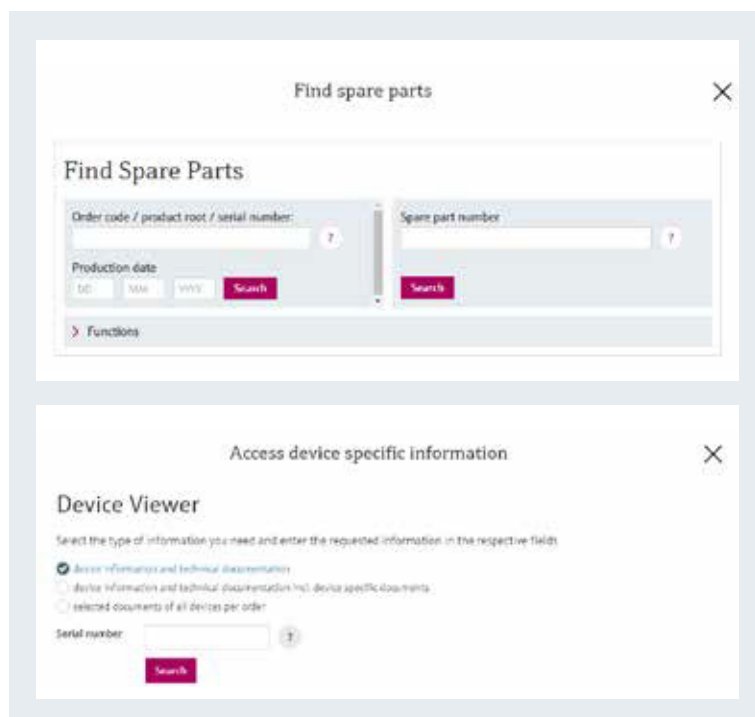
Find spare parts

Find Spare Parts

Order code / product root / serial number:

?

Production date

DD MM YYYY Search

Spare part number

?

Search

> Functions

Access device specific information

Device Viewer

Select the type of information you need and enter the requested information in the respective fields

device information and technical documentation

device information and technical documentation incl. device specific documents

selected documents of all devices per order

Serial number

?

Search